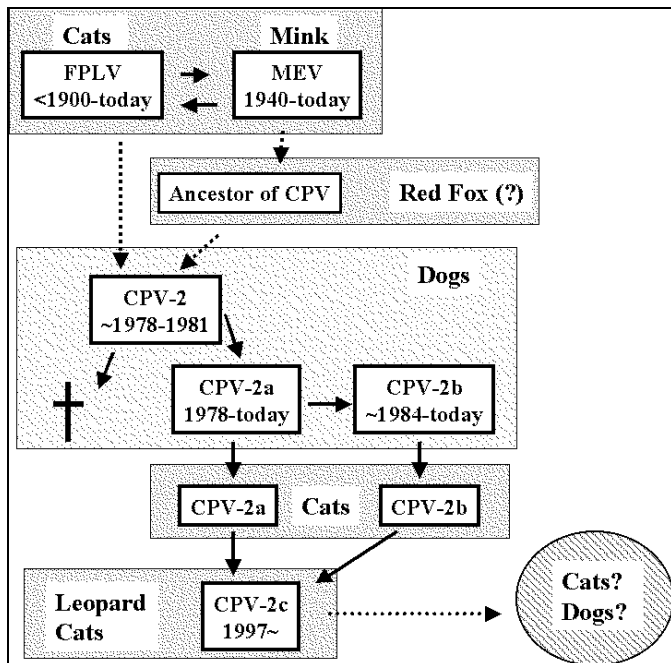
Cats

Mink

FPLV
<1900-today

MEV
1940-today

Ancestor of CPV

Red Fox (?)

Dogs

CPV-2
~1978-1981

CPV-2a
1978-today

CPV-2b
~1984-today

CPV-2a

Cats

CPV-2b

Leopard Cats

CPV-2c
1997~

Cats?
Dogs?